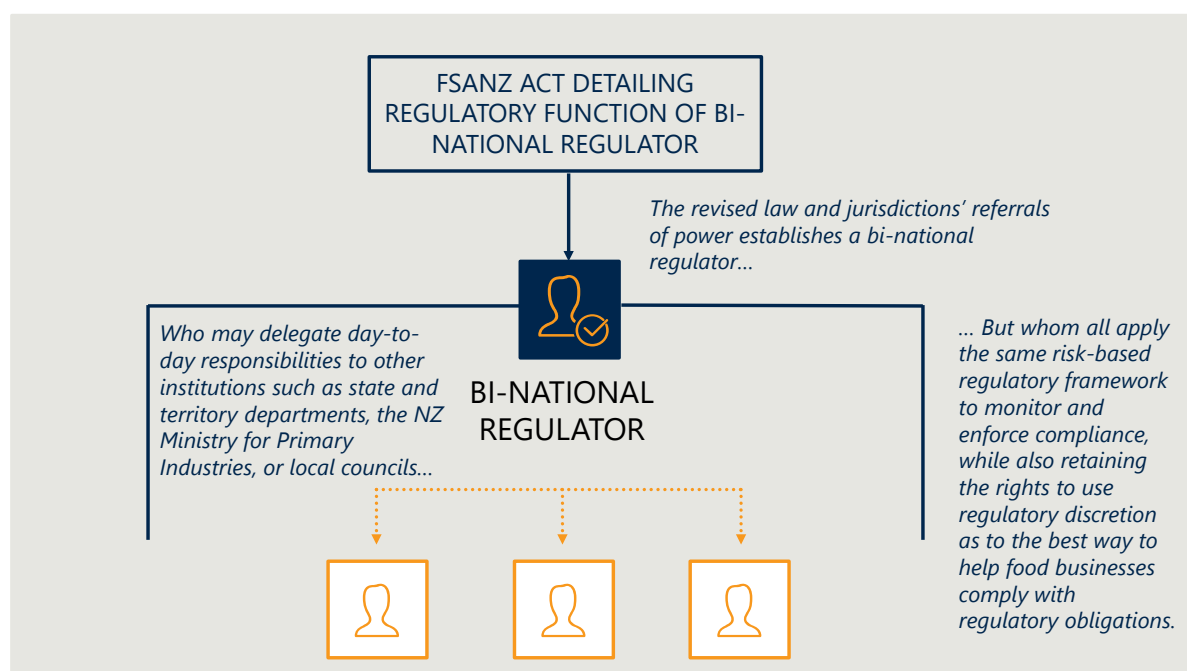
FSANZ ACT DETAILING REGULATORY FUNCTION OF BI-NATIONAL REGULATOR

The revised law and jurisdictions' referrals of power establishes a bi-national regulator...

Who may delegate day-to-day responsibilities to other institutions such as state and territory departments, the NZ Ministry for Primary Industries, or local councils...

BI-NATIONAL REGULATOR

... But whom all apply the same risk-based regulatory framework to monitor and enforce compliance, while also retaining the rights to use regulatory discretion as to the best way to help food businesses comply with regulatory obligations.